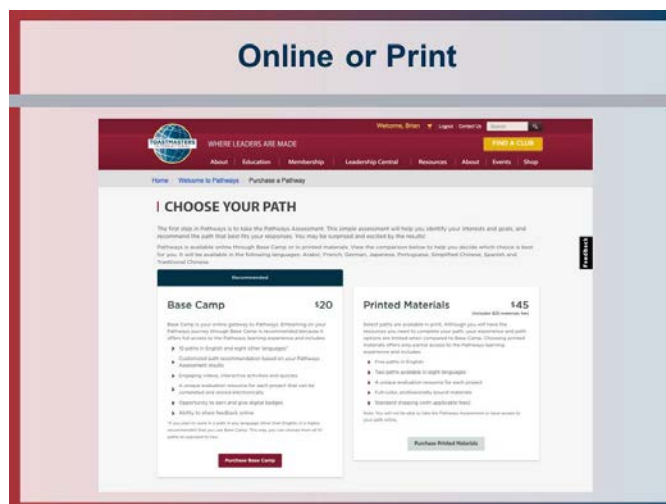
Online or Print

TOASTMASTERS INTERNATIONAL

WHERE LEADERS ARE MADE

Welcome, Brian | Logout | Contact Us | Search

FIND A CLUB

About | Education | Membership | Leadership Central | Resources | About | Events | Shop

Home > Welcome to Pathways > Purchase a Pathway

CHOOSE YOUR PATH

The first step in Pathways is to take the Pathways Assessment. This simple assessment will help you identify your interests and goals, and recommend the path that best fits your responses. You may be surprised and excited by the results!

Pathways is available online through Base Camp or in printed materials. View the comparison below to help you decide which choice is best for you. It will be available in the following languages: Arabic, French, German, Japanese, Portuguese, Simplified Chinese, Spanish and Traditional Chinese.

Feedback

Recommended

Base Camp $20

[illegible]

Purchase Base Camp

Printed Materials $45

(Includes $25 materials fee)

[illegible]

Purchase Printed Materials